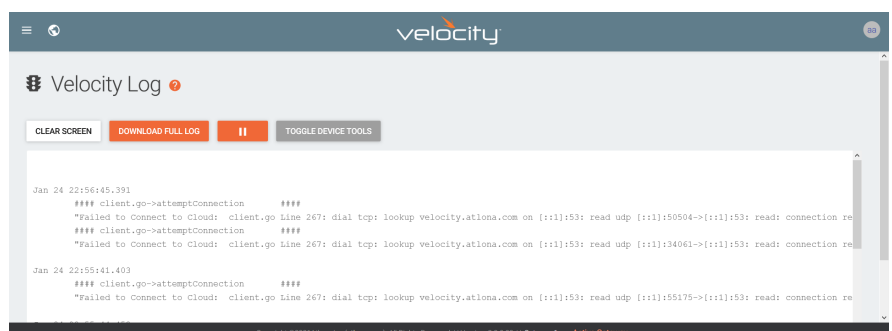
velocity

aa

Velocity Log

CLEAR SCREEN

DOWNLOAD FULL LOG

TOGGLE DEVICE TOOLS

Jan 24 22:56:45.391
#### client.go->attemptConnection ####
"Failed to Connect to Cloud: client.go Line 267: dial tcp: lookup velocity.atlona.com on [::1]:53: read udp [::1]:50504->[::1]:53: read: connection re
#### client.go->attemptConnection ####
"Failed to Connect to Cloud: client.go Line 267: dial tcp: lookup velocity.atlona.com on [::1]:53: read udp [::1]:34061->[::1]:53: read: connection re

Jan 24 22:55:41.403
#### client.go->attemptConnection ####
"Failed to Connect to Cloud: client.go Line 267: dial tcp: lookup velocity.atlona.com on [::1]:53: read udp [::1]:55175->[::1]:53: read: connection re

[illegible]